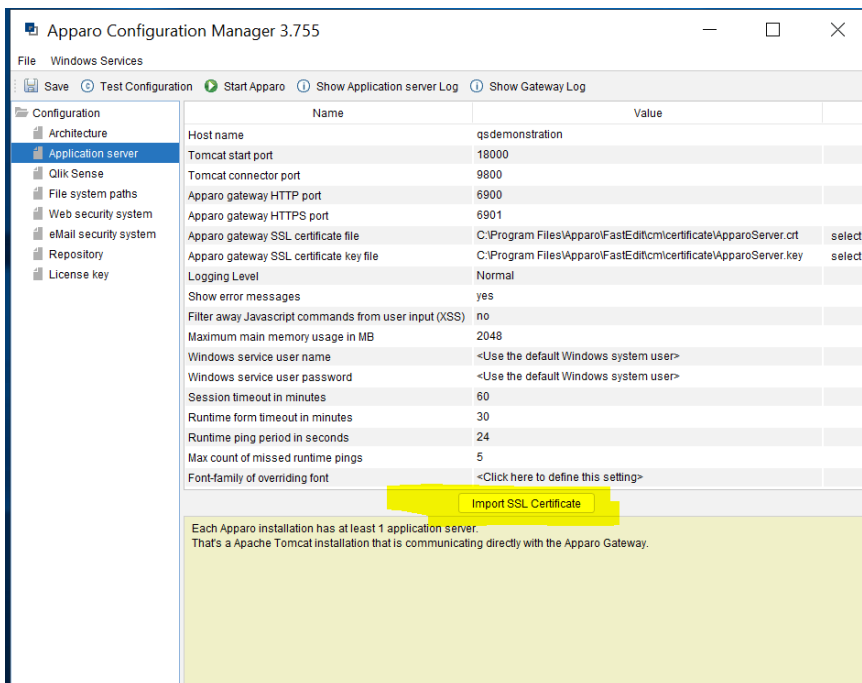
Apparo Configuration Manager 3.755

File Windows Services

Save Test Configuration Start Apparo Show Application server Log Show Gateway Log

Configuration
Architecture
Application server
Qlik Sense
File system paths
Web security system
eMail security system
Repository
License key

| Name | Value | |
|---|---|---|
| Host name | qsdemonstration | |
| Tomcat start port | 18000 | |
| Tomcat connector port | 9800 | |
| Apparo gateway HTTP port | 6900 | |
| Apparo gateway HTTPS port | 6901 | |
| Apparo gateway SSL certificate file | C:\Program Files\Apparo\FastEdit\cm\certificate\ApparoServer.crt | select |
| Apparo gateway SSL certificate key file | C:\Program Files\Apparo\FastEdit\cm\certificate\ApparoServer.key | select |
| Logging Level | Normal | |
| Show error messages | yes | |
| Filter away Javascript commands from user input (XSS) | no | |
| Maximum main memory usage in MB | 2048 | |
| Windows service user name | <Use the default Windows system user> | |
| Windows service user password | <Use the default Windows system user> | |
| Session timeout in minutes | 60 | |
| Runtime form timeout in minutes | 30 | |
| Runtime ping period in seconds | 24 | |
| Max count of missed runtime pings | 5 | |
| Font-family of overriding font | <Click here to define this setting> | |

Import SSL Certificate

Each Apparo installation has at least 1 application server.
That's a Apache Tomcat installation that is communicating directly with the Apparo Gateway.